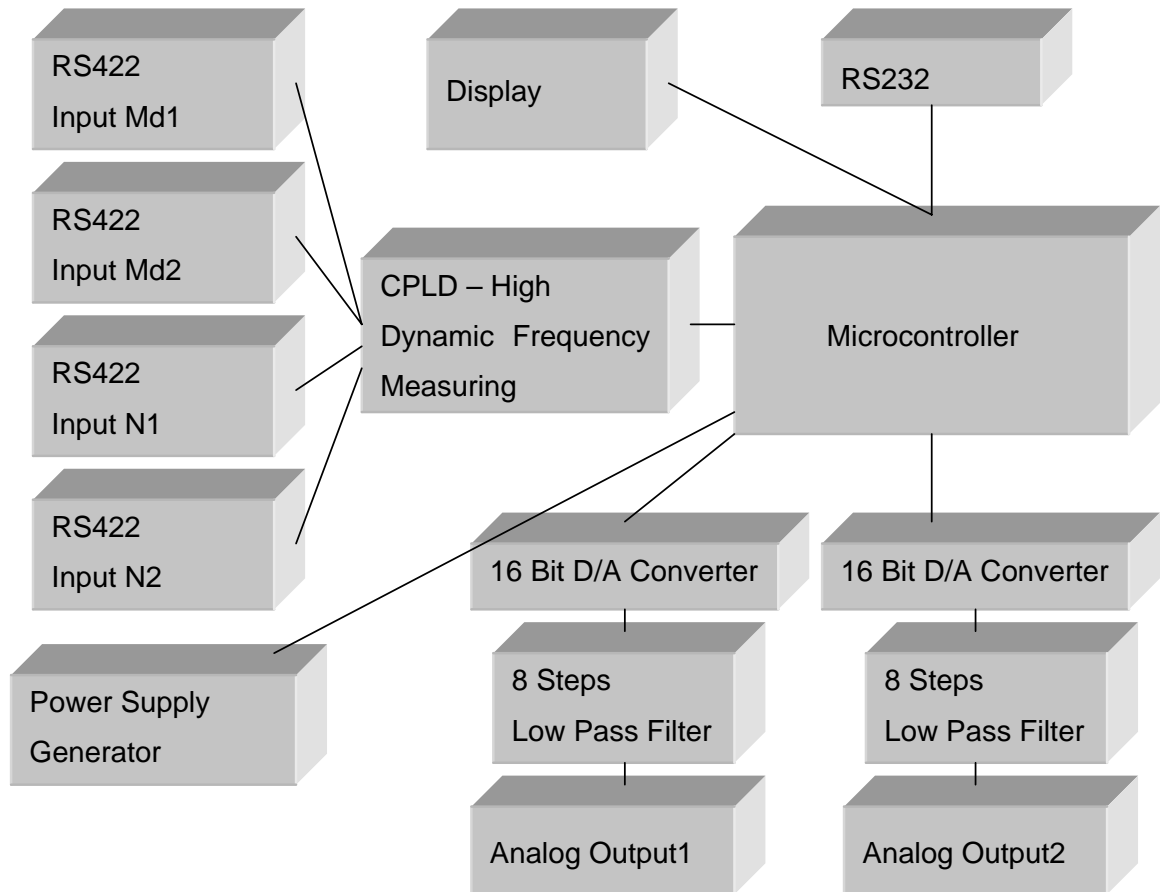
RS422
Input Md1

Display

RS232

RS422
Input Md2

CPLD – High
Dynamic Frequency
Measuring

Microcontroller

RS422
Input N1

RS422
Input N2

16 Bit D/A Converter

16 Bit D/A Converter

Power Supply
Generator

8 Steps
Low Pass Filter

8 Steps
Low Pass Filter

Analog Output1

Analog Output2